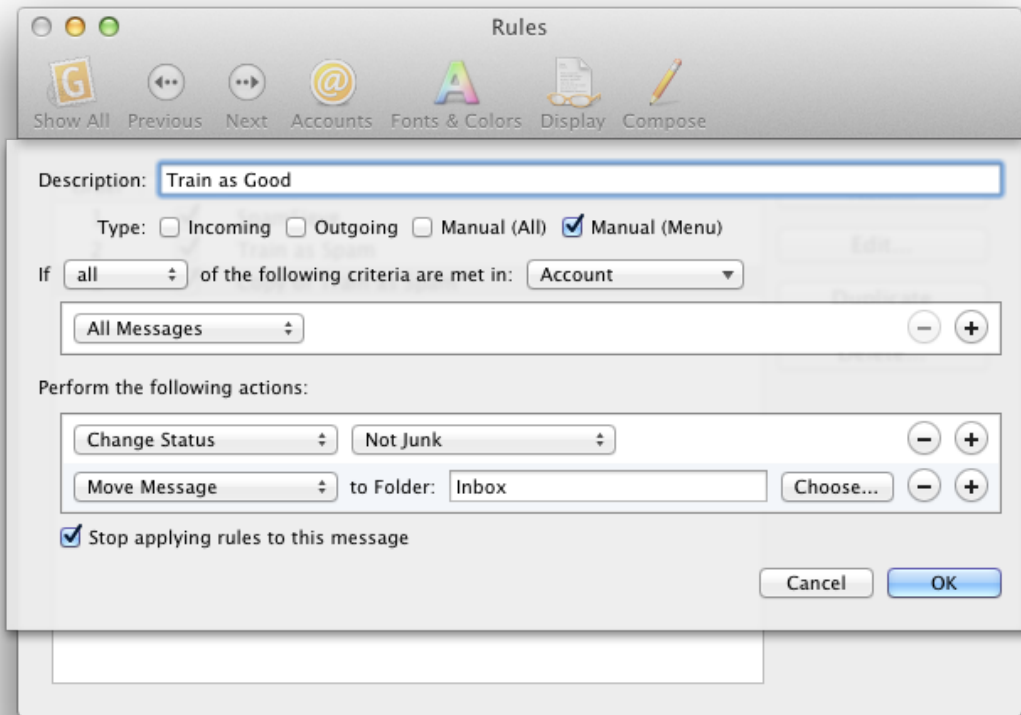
Rules

Show All Previous Next Accounts Fonts & Colors Display Compose

Description: Train as Good

Type: Incoming Outgoing Manual (All) Manual (Menu)

If all of the following criteria are met in: Account

All Messages

Perform the following actions:

Change Status Not Junk

Move Message to Folder: Inbox Choose...

Stop applying rules to this message

Cancel OK